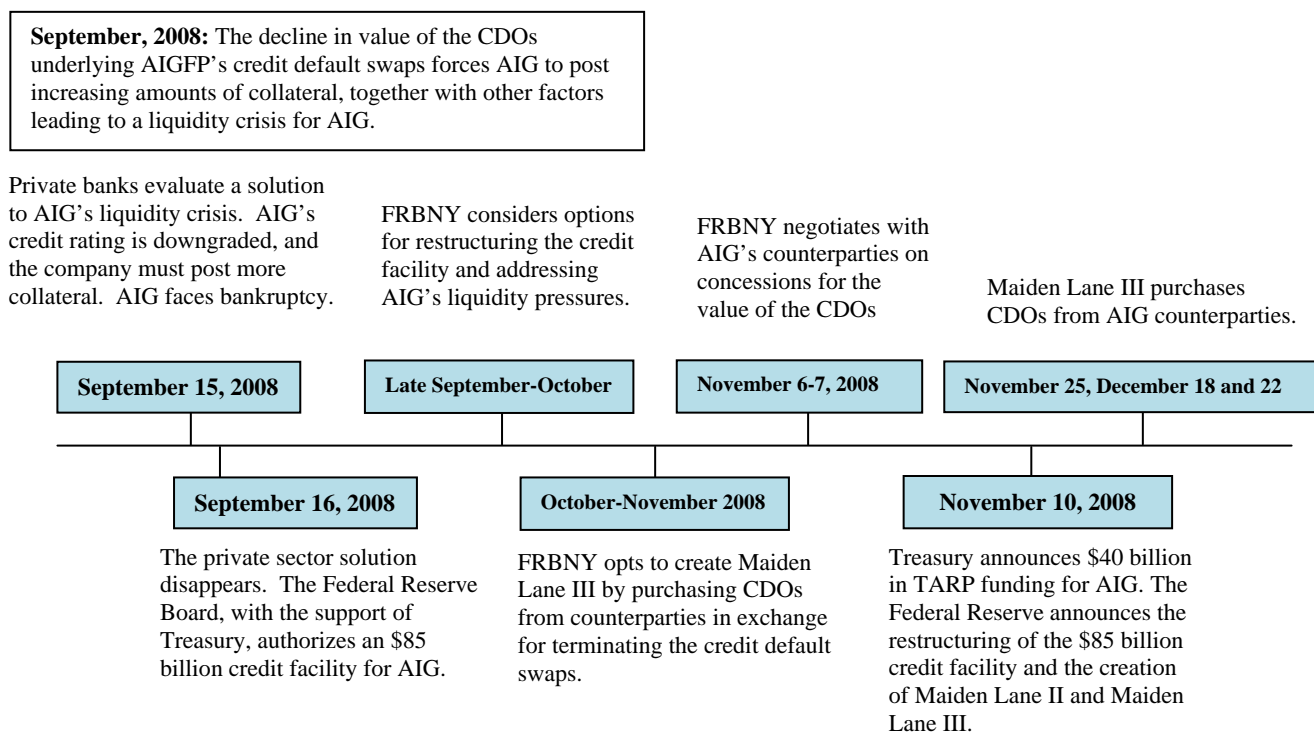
**September, 2008:** The decline in value of the CDOs underlying AIGFP's credit default swaps forces AIG to post increasing amounts of collateral, together with other factors leading to a liquidity crisis for AIG.

Private banks evaluate a solution to AIG's liquidity crisis. AIG's credit rating is downgraded, and the company must post more collateral. AIG faces bankruptcy.

September 15, 2008

FRBNY considers options for restructuring the credit facility and addressing AIG's liquidity pressures.

Late September-October

FRBNY negotiates with AIG's counterparties on concessions for the value of the CDOs

November 6-7, 2008

Maiden Lane III purchases CDOs from AIG counterparties.

November 25, December 18 and 22

September 16, 2008

The private sector solution disappears. The Federal Reserve Board, with the support of Treasury, authorizes an $85 billion credit facility for AIG.

October-November 2008

FRBNY opts to create Maiden Lane III by purchasing CDOs from counterparties in exchange for terminating the credit default swaps.

November 10, 2008

Treasury announces $40 billion in TARP funding for AIG. The Federal Reserve announces the restructuring of the $85 billion credit facility and the creation of Maiden Lane II and Maiden Lane III.